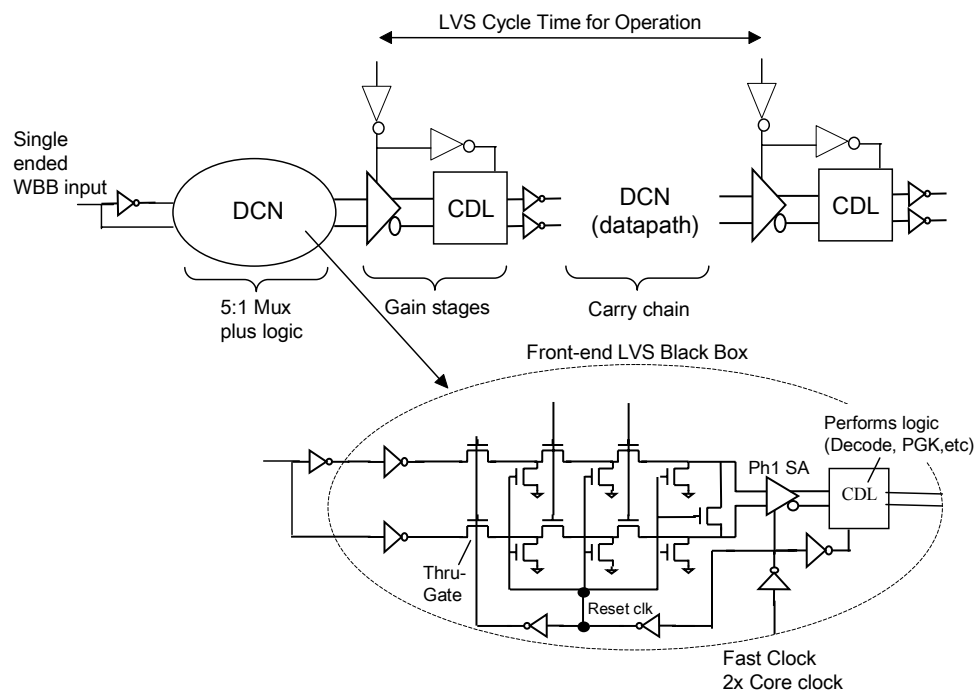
LVS Cycle Time for Operation

Single ended WBB input

DCN

CDL

DCN (datapath)

CDL

5:1 Mux plus logic

Gain stages

Carry chain

Front-end LVS Black Box

Performs logic (Decode, PGK,etc)

Ph1 SA

CDL

Thru-Gate

Reset clk

Fast Clock 2x Core clock